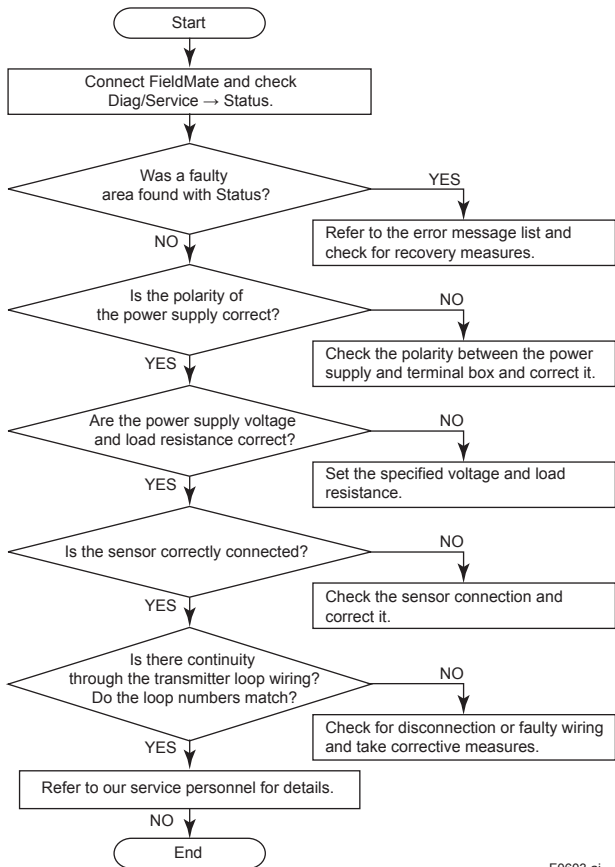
Start

Connect FieldMate and check Diag/Service → Status.

Was a faulty area found with Status?

YES

Refer to the error message list and check for recovery measures.

NO

Is the polarity of the power supply correct?

NO

Check the polarity between the power supply and terminal box and correct it.

YES

Are the power supply voltage and load resistance correct?

NO

Set the specified voltage and load resistance.

YES

Is the sensor correctly connected?

NO

Check the sensor connection and correct it.

YES

Is there continuity through the transmitter loop wiring? Do the loop numbers match?

NO

Check for disconnection or faulty wiring and take corrective measures.

YES

Refer to our service personnel for details.

NO

End

F0603.ai